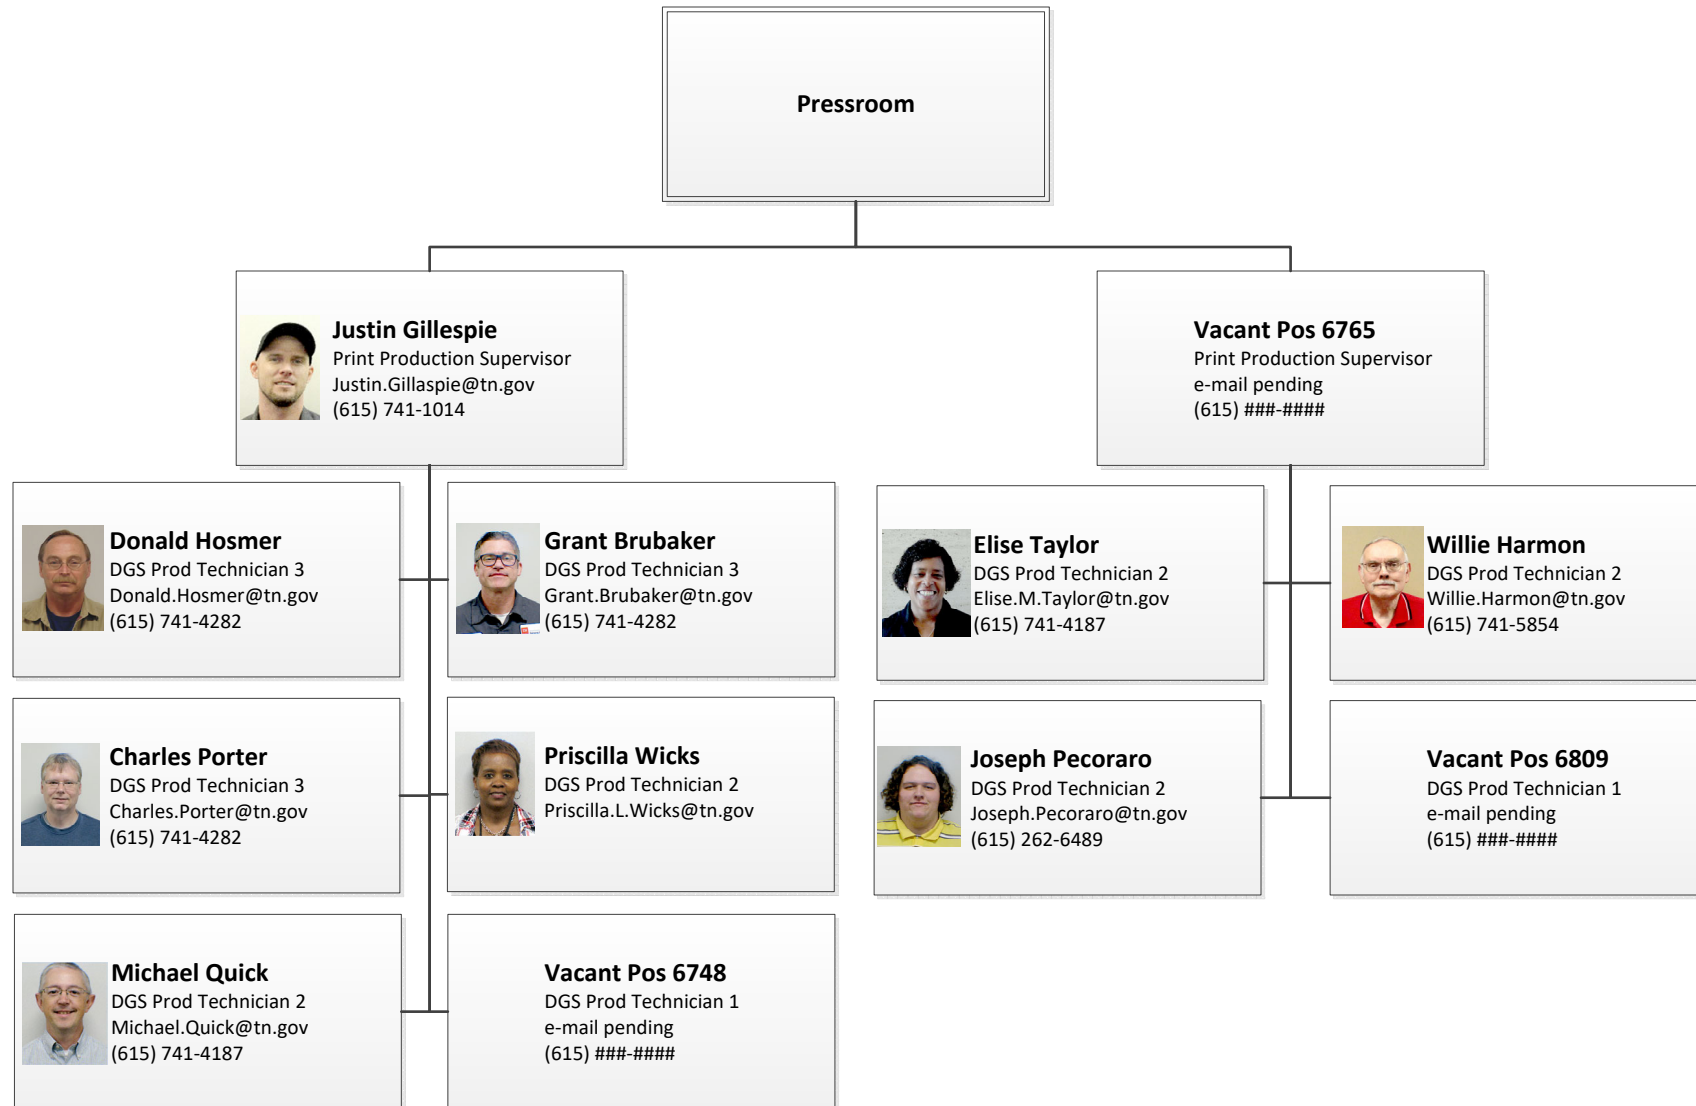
Pressroom

Justin Gillespie
Print Production Supervisor
Justin.Gillaspie@tn.gov
(615) 741-1014

Vacant Pos 6765
Print Production Supervisor
e-mail pending
(615) ###-####

Donald Hosmer
DGS Prod Technician 3
Donald.Hosmer@tn.gov
(615) 741-4282

Grant Brubaker
DGS Prod Technician 3
Grant.Brubaker@tn.gov
(615) 741-4282

Elise Taylor
DGS Prod Technician 2
Elise.M.Taylor@tn.gov
(615) 741-4187

Willie Harmon
DGS Prod Technician 2
Willie.Harmon@tn.gov
(615) 741-5854

Charles Porter
DGS Prod Technician 3
Charles.Porter@tn.gov
(615) 741-4282

Priscilla Wicks
DGS Prod Technician 2
Priscilla.L.Wicks@tn.gov

Joseph Pecoraro
DGS Prod Technician 2
Joseph.Pecoraro@tn.gov
(615) 262-6489

Vacant Pos 6809
DGS Prod Technician 1
e-mail pending
(615) ###-####

Michael Quick
DGS Prod Technician 2
Michael.Quick@tn.gov
(615) 741-4187

Vacant Pos 6748
DGS Prod Technician 1
e-mail pending
(615) ###-####